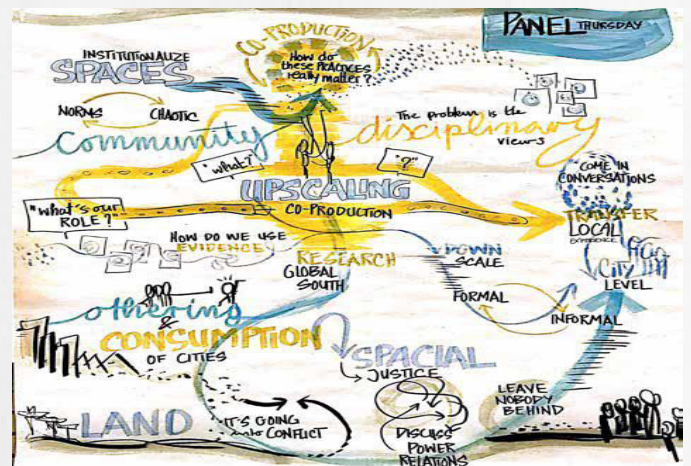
PANEL THURSDAY

CO-PRODUCTION

How do these practices really matter?

INSTITUTIONALIZE SPACES

NORMS

CHAOTIC

community

The problem is the disciplinary views

"what?"

"?"

UPSCALING

CO-PRODUCTION

"what's our ROLE?"

HOW DO WE USE EVIDENCE?

RESEARCH

GLOBAL SOUTH

COME IN CONVERSATIONS

TRANSFER LOCAL EXPERIENCE

DOWN SCALE

FORMAL

CITY LEVEL

INFORMAL

othering & CONSUMPTION OF CITIES

SPACIAL

JUSTICE

LEAVE NOBODY BEHIND

LAND

IT'S GOING into CONFLICT

DISCUSS POWER RELATIONS